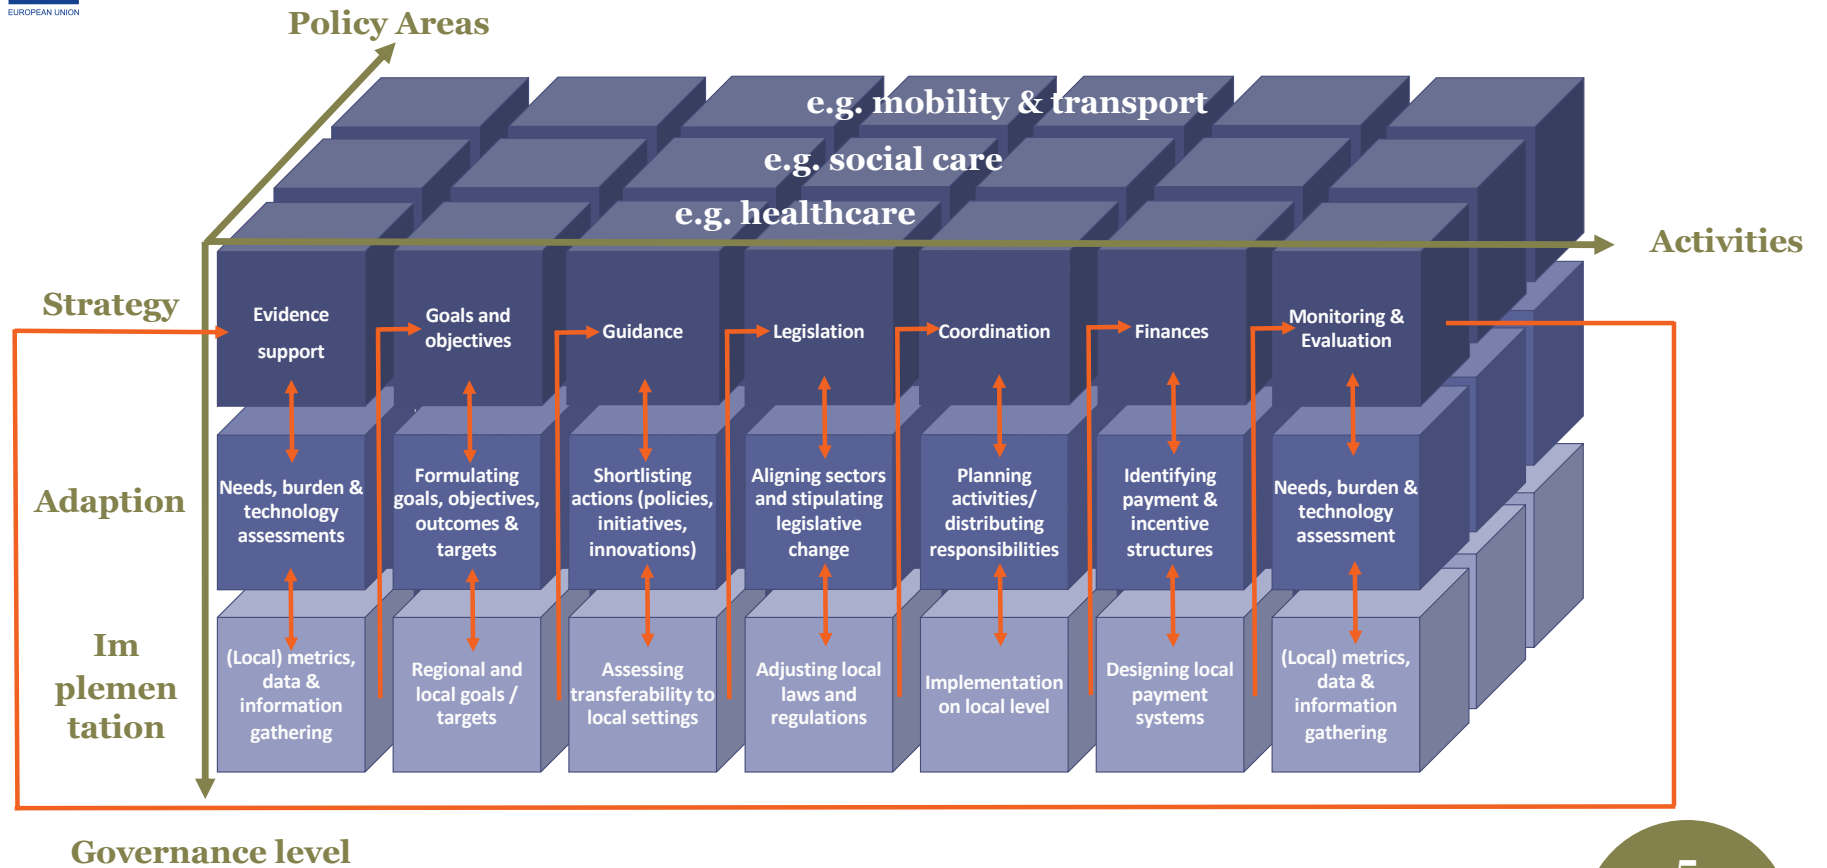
EUROPEAN UNION

Policy Areas

e.g. mobility & transport
e.g. social care
e.g. healthcare

Activities

Strategy

Adaption

Im plemen tation

Governance level

Evidence support

Goals and objectives

Guidance

Legislation

Coordination

Finances

Monitoring & Evaluation

Needs, burden & technology assessments

Formulating goals, objectives, outcomes & targets

Shortlisting actions (policies, initiatives, innovations)

Aligning sectors and stipulating legislative change

Planning activities/ distributing responsibilities

Identifying payment & incentive structures

Needs, burden & technology assessment

(Local) metrics, data & information gathering

Regional and local goals / targets

Assessing transferability to local settings

Adjusting local laws and regulations

Implementation on local level

Designing local payment systems

(Local) metrics, data & information gathering

5